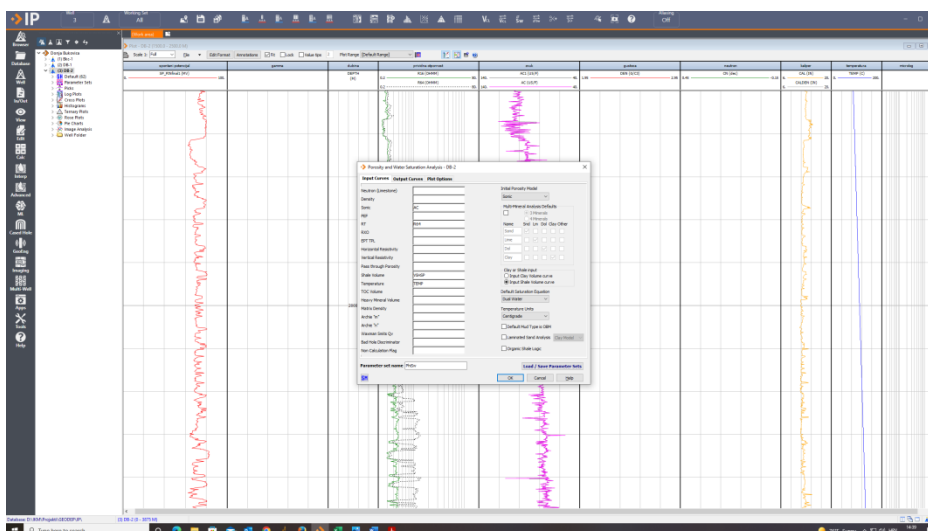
IP

Working Set
All

Warning
Off

Browser
Database
Well
In/Out
View
Edit
Calc
Interp
Advanced
ML
Cased Hole
Geolog
Imaging
Multi-Well
Apps
Tools
Help

Porosity and Water Saturation Analysis - DB-2

Input Curves | Output Curves | Plot Options

Neutron (Limestone)
Density
Sonic | AC
PEF
Rt | RXY
RXO
EPT TPL
Horizontal Resistivity
Vertical Resistivity
Pass through Porosity
Shale Volume | VSHGR
Temperature | TEMP
TOC Volume
Heavy Mineral Volume
Matrix Density
Archie "a"
Archie "n"
Apparent Grain Cp
Bad Hole Discriminator
Non Calculation Flag

Initial Porosity Model
Sonic

Multi Mineral Analysis Defaults

Name | Shd | Lm | Dol | Clay | Other
Sand
Lime
Dol
Clay

Clay or Shale Input
Input Clay Volume curve
Input Shale Volume curve

Default Saturation Equation
Dual Water

Temperature Units
Centigrade

Default Mud Type is OBM
Laminated Sand Analysis
Organic Shale Logic

Parameter set name | PHIn

Load / Save Parameter Sets

OK | Cancel | Help

spontan potential
gamma
dubina
prividna otpornost
sonik
gustina
neutron
kaliper
temperatura
otrovnig